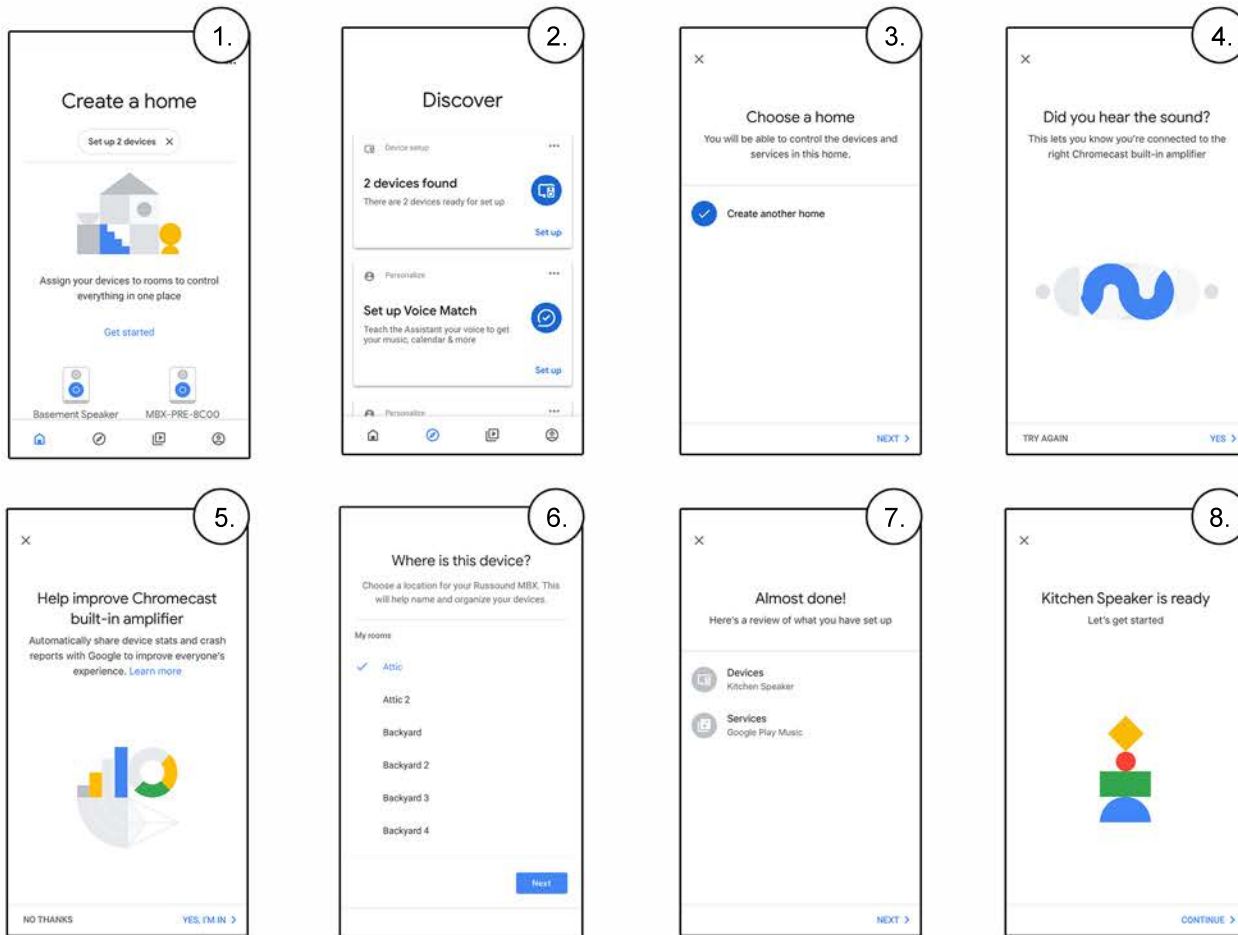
1.

Create a home

Set up 2 devices ×

Assign your devices to rooms to control everything in one place

Get started

Basement Speaker

MBX-PRE-8C00

2.

Discover

Device setup

2 devices found

There are 2 devices ready for set up

Set up

Personalize

Set up Voice Match

Teach the Assistant your voice to get your music, calendar & more

Set up

Personalize

3.

×

Choose a home

You will be able to control the devices and services in this home.

Create another home

NEXT >

4.

×

Did you hear the sound?

This lets you know you're connected to the right Chromecast built-in amplifier

TRY AGAIN

YES >

5.

×

Help improve Chromecast built-in amplifier

Automatically share device stats and crash reports with Google to improve everyone's experience. Learn more

NO THANKS

YES, I'M IN >

6.

Where is this device?

Choose a location for your Russound MBX. This will help name and organize your devices.

My rooms

Attic

Attic 2

Backyard

Backyard 2

Backyard 3

Backyard 4

Next

7.

×

Almost done!

Here's a review of what you have set up

Devices
Kitchen Speaker

Services
Google Play Music

NEXT >

8.

×

Kitchen Speaker is ready

Let's get started

CONTINUE >